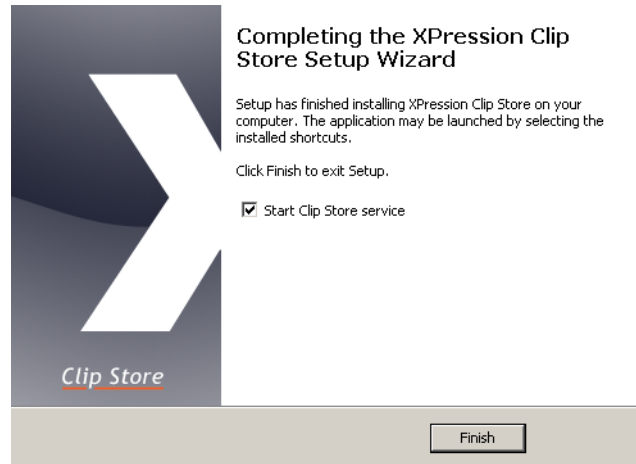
Clip Store

Completing the XPression Clip Store Setup Wizard

Setup has finished installing XPression Clip Store on your computer. The application may be launched by selecting the installed shortcuts.

Click Finish to exit Setup.

☑ Start Clip Store service

Finish